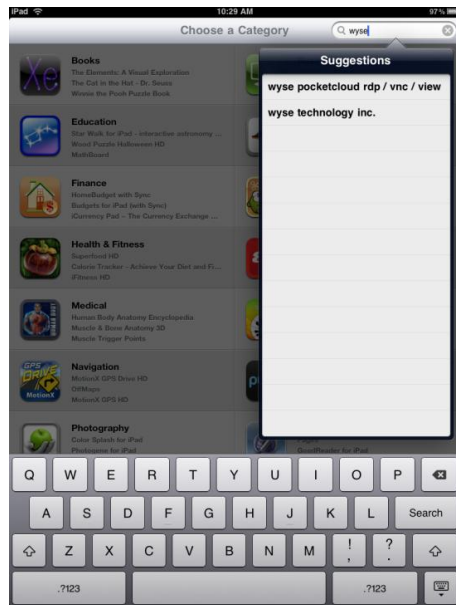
iPad
10:29 AM
97%
Choose a Category
wyse
Suggestions
wyse pocketcloud rdp / vnc / view
wyse technology inc.

Xe
Books
The Elements: A Visual Exploration
The Cat in the Hat - Dr. Seuss
Winnie the Pooh Puzzle Book

Education
Star Walk for iPad - interactive astronomy ...
Wood Puzzle Halloween HD
MathBoard

Finance
HomeBudget with Sync
Budgets for iPad (with Sync)
iCurrency Pad - The Currency Exchange ...

Health & Fitness
Superfood HD
Calorie Tracker - Achieve Your Diet and Fi...
iFitness HD

Medical
Human Body Anatomy Encyclopedia
Muscle & Bone Anatomy 3D
Muscle Trigger Points

Navigation
MotionX GPS Drive HD
OffMaps
MotionX GPS HD

Photography
Color Splash for iPad
Photogene for iPad

GoodReader for iPad

Q W E R T Y U I O P
A S D F G H J K L Search
Z X C V B N M ! , ? .
.?123 .?123